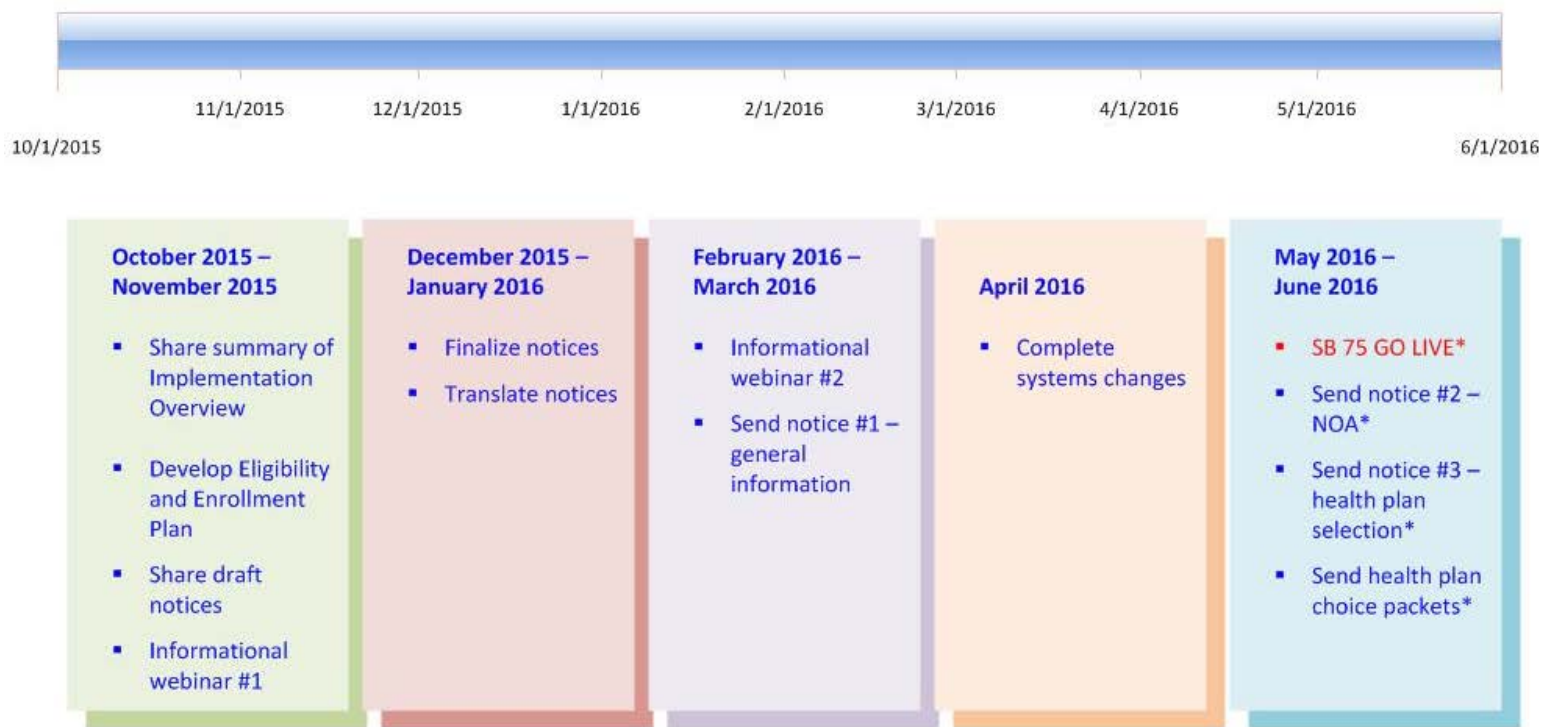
11/1/2015 12/1/2015 1/1/2016 2/1/2016 3/1/2016 4/1/2016 5/1/2016

10/1/2015

6/1/2016

**October 2015 – November 2015**

- Share summary of Implementation Overview
- Develop Eligibility and Enrollment Plan
- Share draft notices
- Informational webinar #1

**December 2015 – January 2016**

- Finalize notices
- Translate notices

**February 2016 – March 2016**

- Informational webinar #2
- Send notice #1 – general information

**April 2016**

- Complete systems changes

**May 2016 – June 2016**

- SB 75 GO LIVE*
- Send notice #2 – NOA*
- Send notice #3 – health plan selection*
- Send health plan choice packets*